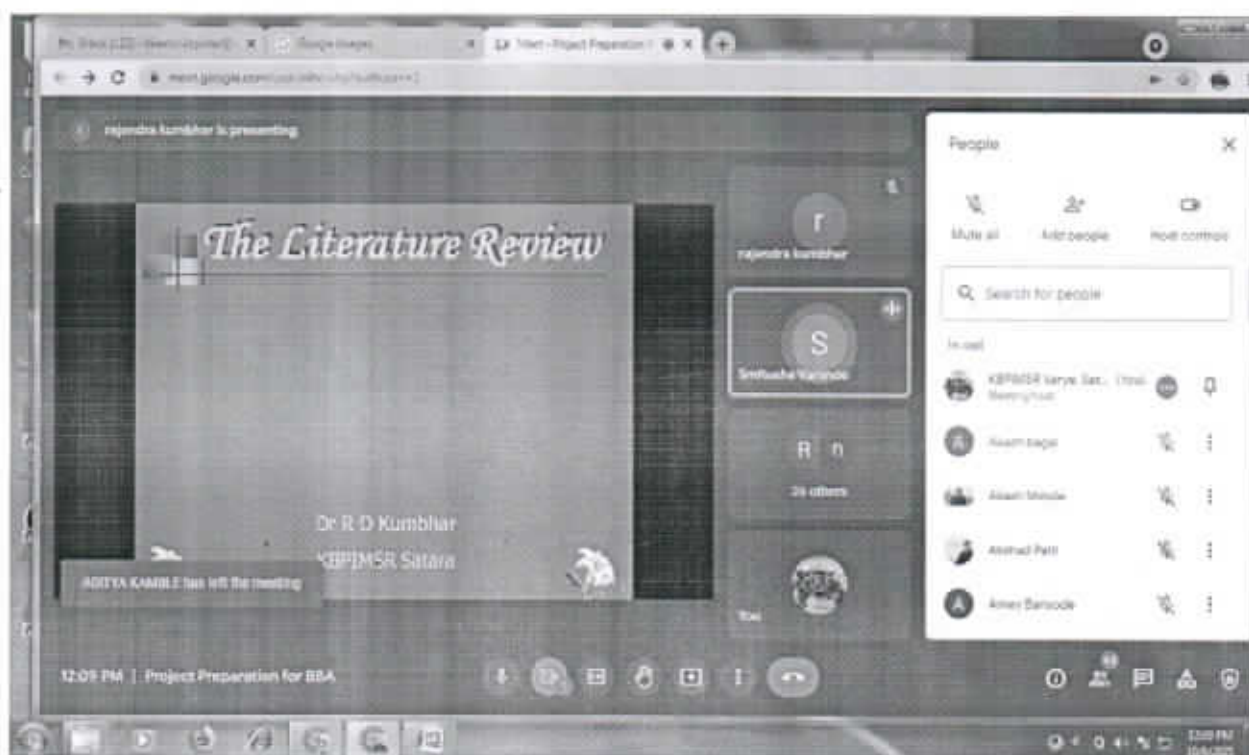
Meet - Project Preparation

meet.google.com

rajendra kumbhar is presenting

The Literature Review

Dr R D Kumbhar
KBPIMSR Satara

ADITYA KAMBLE has left the meeting

r
rajendra kumbhar

S
Smitaasha Varande

R n
26 others

You

People

Mute all
Add people
Host controls

Search for people

In call

KBPIMSR karye Sat... (You)
Meeting host

Akash bagal

Akash Shinde

Alishad Patil

Amey Bansode

12:09 PM | Project Preparation for BBA